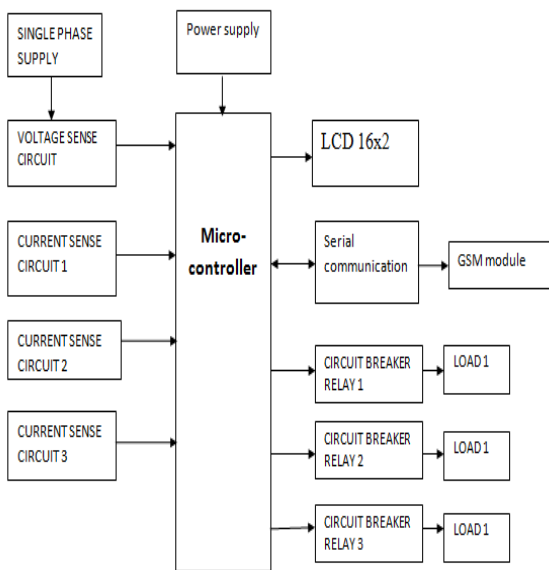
SINGLE PHASE SUPPLY

Power supply

VOLTAGE SENSE CIRCUIT

Micro-controller

LCD 16x2

CURRENT SENSE CIRCUIT 1

Serial communication

GSM module

CURRENT SENSE CIRCUIT 2

CIRCUIT BREAKER RELAY 1

LOAD 1

CURRENT SENSE CIRCUIT 3

CIRCUIT BREAKER RELAY 2

LOAD 1

CIRCUIT BREAKER RELAY 3

LOAD 1